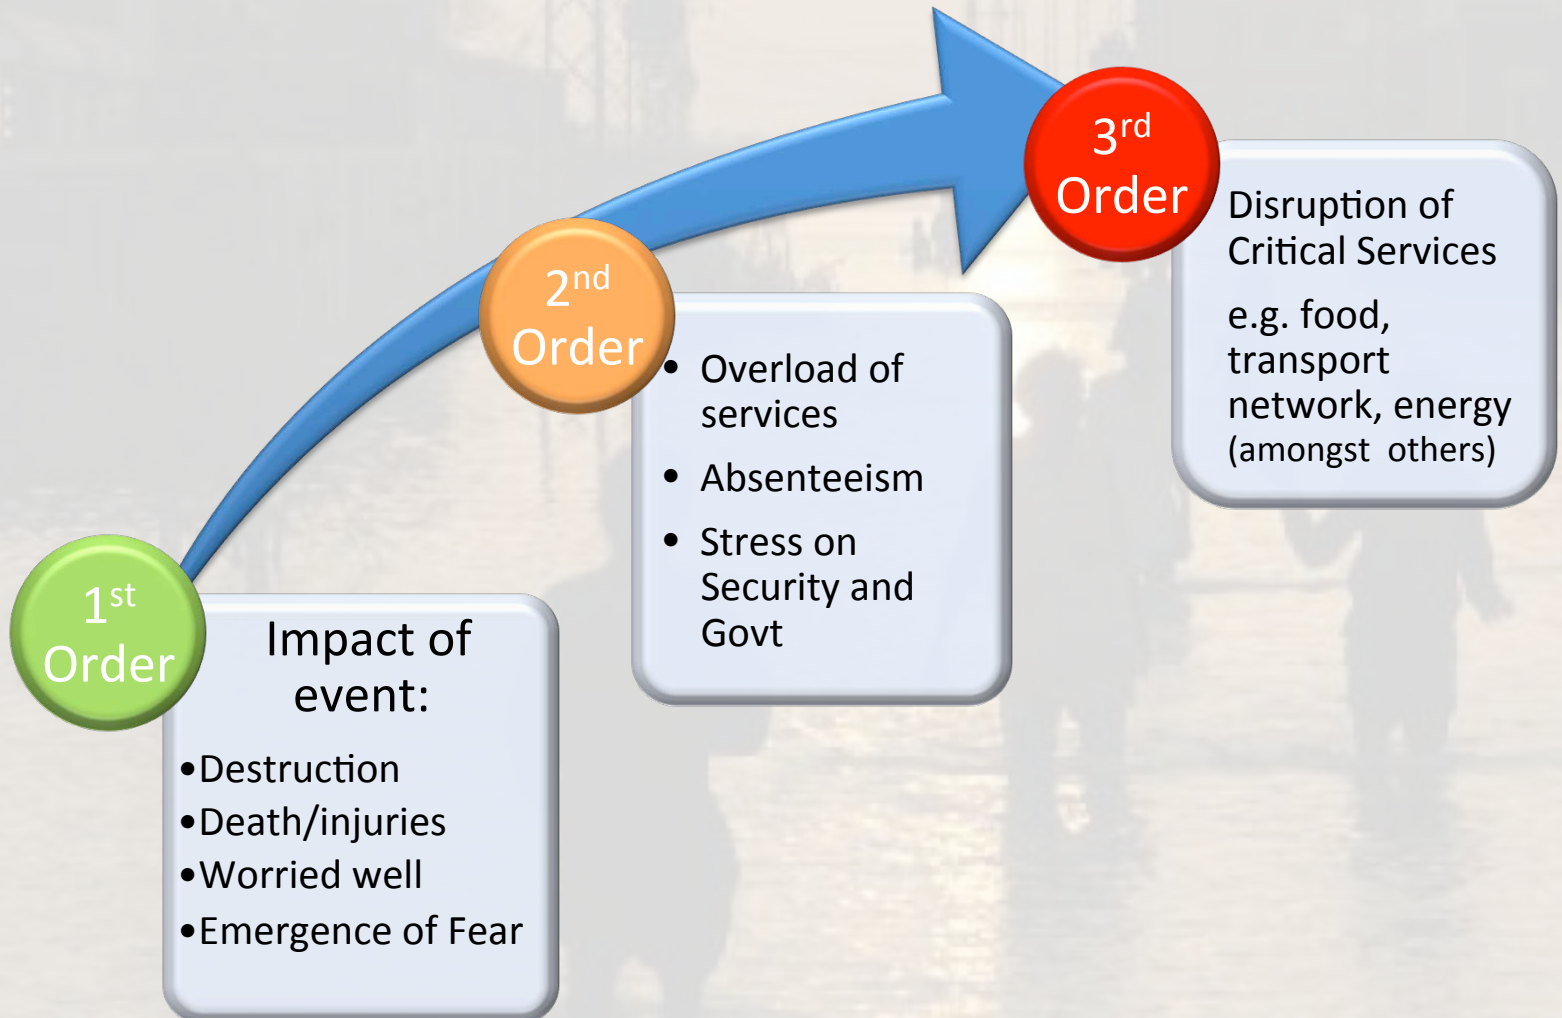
1$^{st}$ Order

Impact of event:

•Destruction
•Death/injuries
•Worried well
•Emergence of Fear

2$^{nd}$ Order

• Overload of services
• Absenteeism
• Stress on Security and Govt

3$^{rd}$ Order

Disruption of Critical Services

e.g. food, transport network, energy (amongst others)